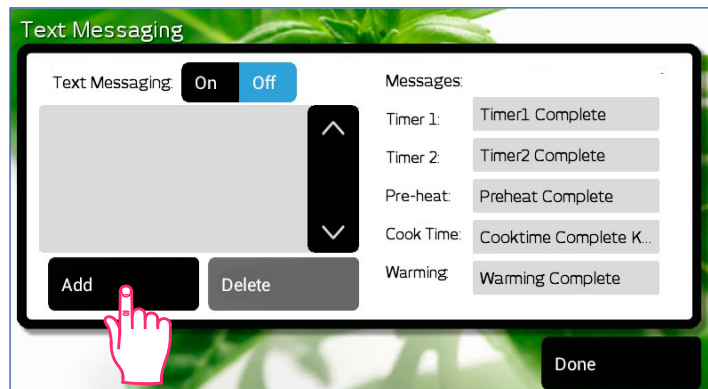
Text Messaging

Text Messaging: On Off

Add

Delete

Messages:

| | |
|---|---|
| Timer 1: | Timer1 Complete |
| Timer 2: | Timer2 Complete |
| Pre-heat: | Preheat Complete |
| Cook Time: | Cooktime Complete K... |
| Warming: | Warming Complete |

Done